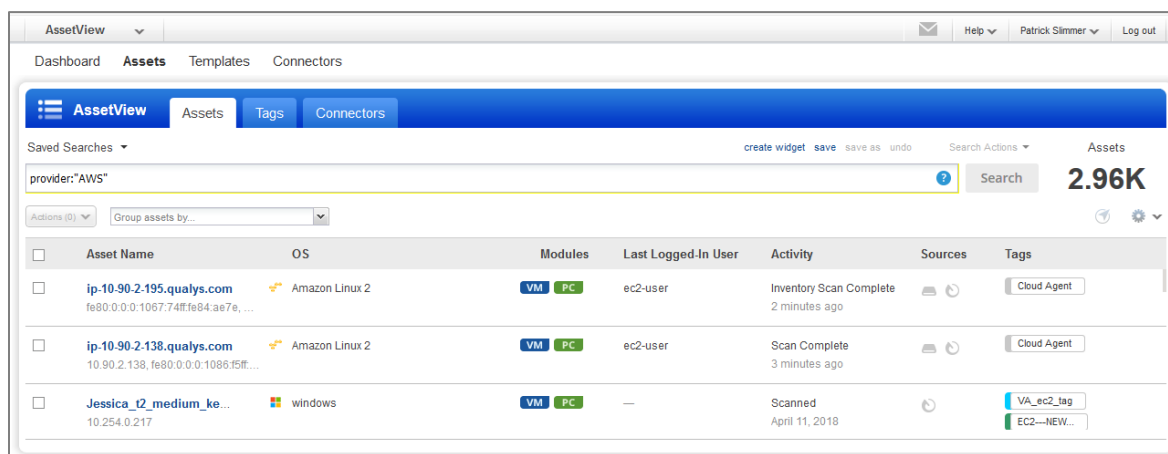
AssetView

Help Patrick Slimmer Log out

Dashboard Assets Templates Connectors

AssetView Assets Tags Connectors

Saved Searches

create widget save save as undo

Search Actions

Assets

provider:"AWS"

Search

2.96K

Actions (0)

Group assets by...

| | Asset Name | OS | Modules | Last Logged-In User | Activity | Sources | Tags |
|---|---|---|---|---|---|---|---|
| | ip-10-90-2-195.qualys.com fe80:0:0:0:1067:74ff:fe84:ae7e, ... | Amazon Linux 2 | VM PC | ec2-user | Inventory Scan Complete 2 minutes ago | | Cloud Agent |
| | ip-10-90-2-138.qualys.com 10.90.2.138, fe80:0:0:0:1086:f5ff:... | Amazon Linux 2 | VM PC | ec2-user | Scan Complete 3 minutes ago | | Cloud Agent |
| | Jessica_t2_medium_ke... 10.254.0.217 | windows | VM PC | — | Scanned April 11, 2018 | | VA_ec2_tag EC2---NEW... |